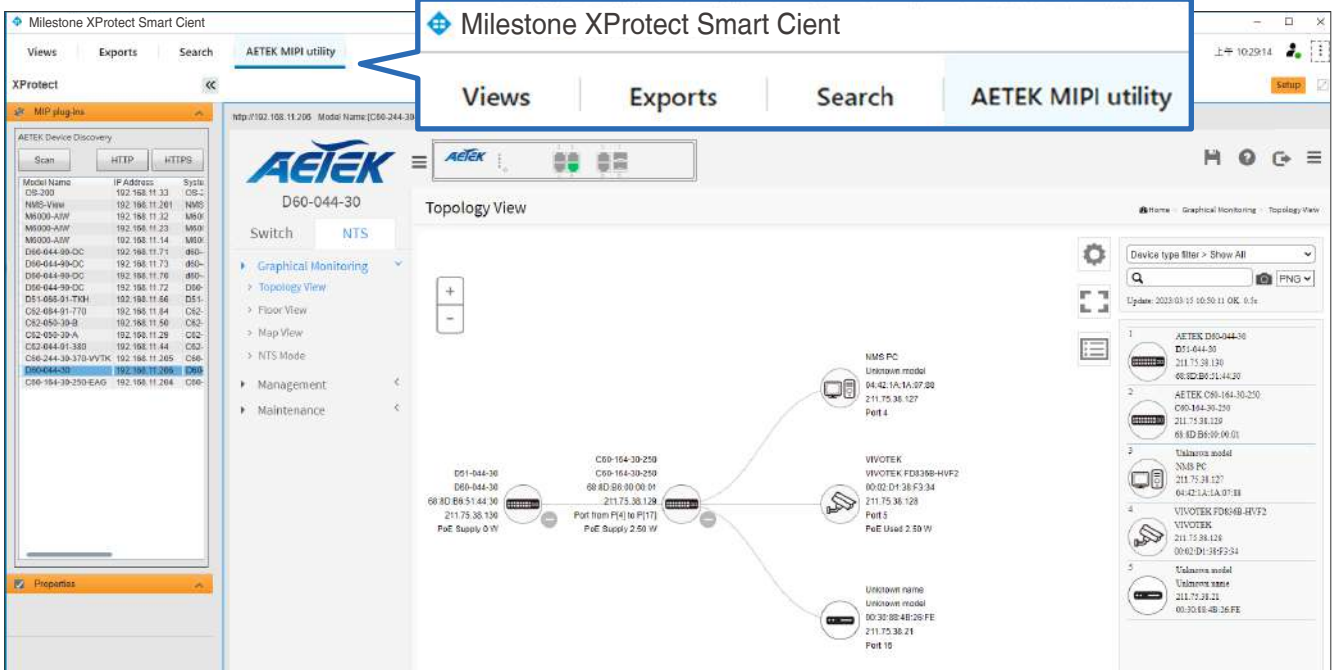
Milestone XProtect Smart Cient

Views Exports Search AETEK MIPI utility

上午 10:29:14

XProtect

Setup

MIP plug-ins

AETEK Device Discovery

Scan HTTP HTTPS

| Model Name | IP Address | Syst |
|---|---|---|
| DS-200 | 192.168.11.33 | DS-2 |
| NMS-View | 192.168.11.201 | NMS |
| M6000-AIW | 192.168.11.32 | M600 |
| M6000-AIW | 192.168.11.23 | M600 |
| M6000-AIW | 192.168.11.14 | M600 |
| D60-044-90-DC | 192.168.11.71 | d60- |
| D60-044-90-DC | 192.168.11.73 | d60- |
| D60-044-90-DC | 192.168.11.76 | d60- |
| D60-044-90-DC | 192.168.11.72 | D60- |
| D51-056-91-TKH | 192.168.11.66 | D51- |
| C62-084-91-770 | 192.168.11.84 | C62- |
| C62-050-30-B | 192.168.11.50 | C62- |
| C62-050-30-A | 192.168.11.29 | C62- |
| C62-044-91-380 | 192.168.11.44 | C62- |
| C66-244-30-370-VVTK | 192.168.11.205 | C66- |
| D60-044-30 | 192.168.11.206 | D60- |
| C60-164-30-250-EAG | 192.168.11.204 | C60- |

Properties

http://192.168.11.206 Model Name:[C60-244-30

Milestone XProtect Smart Cient

Views Exports Search AETEK MIPI utility

AETEK

D60-044-30

Switch NTS

Graphical Monitoring
Topology View
Floor View
Map View
NTS Mode
Management
Maintenance

Topology View

Home Graphical Monitoring Topology View

Device type filter > Show All

PNG

Update: 2023/03/15 10:50:11 OK. 0.5s

NMS PC
Unknown model
04:42:1A:1A:07:88
211.75.38.127
Port 4

VIVOTEK
VIVOTEK FD8368-HVF2
00:02:D1:38:F3:34
211.75.38.128
Port 5
PoE Used 2.50 W

D51-044-30
D60-044-30
68:8D:B6:51:44:30
211.75.38.130
PoE Supply 0 W

C60-164-30-250
C60-164-30-250
68:8D:B6:00:00:01
211.75.38.129
Port from P[4] to P[17]
PoE Supply 2.50 W

Unknown name
Unknown model
00:30:88:4B:26:FE
211.75.38.21
Port 16

1 AETEK D60-044-30
D51-044-30
211.75.38.130
68:8D:B6:51:44:30

2 AETEK C60-164-30-250
C60-164-30-250
211.75.38.129
68:8D:B6:00:00:01

3 Unknown model
NMS PC
211.75.38.127
04:42:1A:1A:07:88

4 VIVOTEK FD8368-HVF2
VIVOTEK
211.75.38.128
00:02:D1:38:F3:34

5 Unknown model
Unknown name
211.75.38.21
00:30:88:4B:26:FE